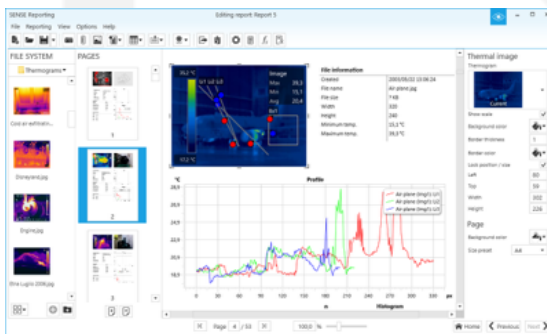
SENSE Reporting

Editing report: Report 5

File Reporting View Options Help

FILE SYSTEM

Thermograms

Cool air exfiltration

Doneyward.jpg

Engine.jpg

Elna Lugtio 2008.jpg

PAGES

1

2

3

Image

Max 39,3

Min 15,1

Avg 20,4

File information

Created 2003/09/02 15:09:24

File name Air plane.jpg

File size 7 KB

Width 320

Height 240

Minimum temp. 15,1 °C

Maximum temp. 39,3 °C

Profile

°C

Air plane (img1) Li1

Air plane (img1) Li2

Air plane (img1) Li3

Histogram

Page 4 / 10

100,0 %

Thermal image

Thermogram

Show scale

Background color

Border thickness 1

Border color

Lock position / size

Left 60

Top 59

Width 202

Height 226

Page

Background color

Size preset A4

Home

Previous

Next